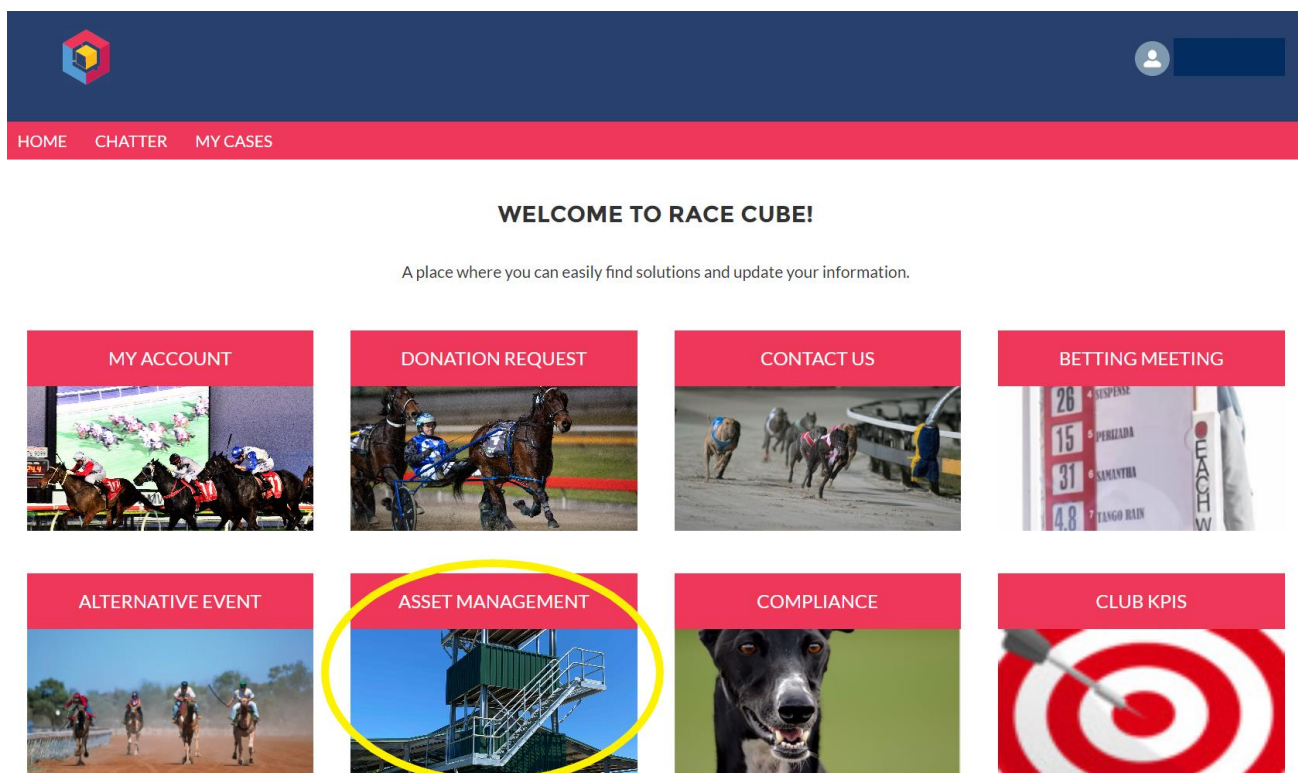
HOME CHATTER MY CASES

WELCOME TO RACE CUBE!

A place where you can easily find solutions and update your information.

MY ACCOUNT

DONATION REQUEST

CONTACT US

BETTING MEETING

26 SUSPENSE
15 PERIZADA
31 SAMANTHA
4.8 TANGO RAIN
EACH W

ALTERNATIVE EVENT

ASSET MANAGEMENT

COMPLIANCE

CLUB KPIS